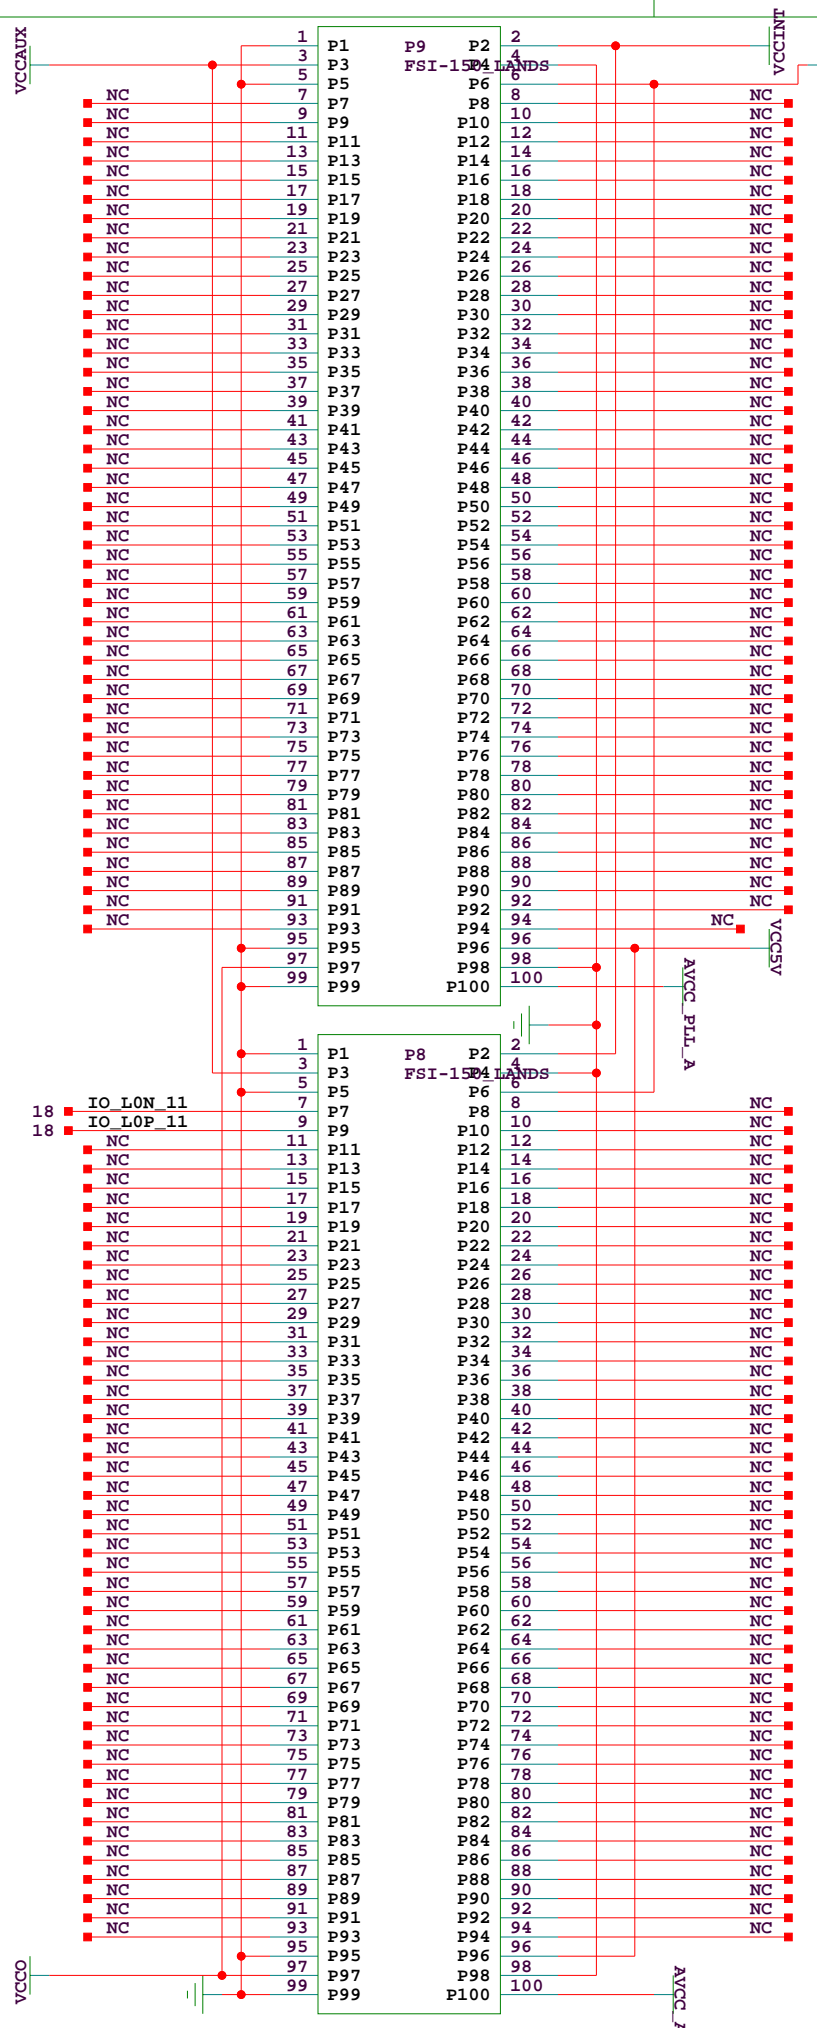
VCCAUX
1 P1
3 P3
5 P5
NC 7 P7
NC 9 P9
NC 11 P11
NC 13 P13
NC 15 P15
NC 17 P17
NC 19 P19
NC 21 P21
NC 23 P23
NC 25 P25
NC 27 P27
NC 29 P29
NC 31 P31
NC 33 P33
NC 35 P35
NC 37 P37
NC 39 P39
NC 41 P41
NC 43 P43
NC 45 P45
NC 47 P47
NC 49 P49
NC 51 P51
NC 53 P53
NC 55 P55
NC 57 P57
NC 59 P59
NC 61 P61
NC 63 P63
NC 65 P65
NC 67 P67
NC 69 P69
NC 71 P71
NC 73 P73
NC 75 P75
NC 77 P77
NC 79 P79
NC 81 P81
NC 83 P83
NC 85 P85
NC 87 P87
NC 89 P89
NC 91 P91
NC 93 P93
95 P95
97 P97
99 P99

P9
FSI-150_LANDS

P2 2
P4 4
P6 6
P8 8 NC
P10 10 NC
P12 12 NC
P14 14 NC
P16 16 NC
P18 18 NC
P20 20 NC
P22 22 NC
P24 24 NC
P26 26 NC
P28 28 NC
P30 30 NC
P32 32 NC
P34 34 NC
P36 36 NC
P38 38 NC
P40 40 NC
P42 42 NC
P44 44 NC
P46 46 NC
P48 48 NC
P50 50 NC
P52 52 NC
P54 54 NC
P56 56 NC
P58 58 NC
P60 60 NC
P62 62 NC
P64 64 NC
P66 66 NC
P68 68 NC
P70 70 NC
P72 72 NC
P74 74 NC
P76 76 NC
P78 78 NC
P80 80 NC
P82 82 NC
P84 84 NC
P86 86 NC
P88 88 NC
P90 90 NC
P92 92 NC
P94 94 NC
P96 96
P98 98
P100 100
VCCINT
VCC5V
AVCC_PLL_A

1 P1
3 P3
5 P5
18 IO_L0N_11 7 P7
18 IO_L0P_11 9 P9
NC 11 P11
NC 13 P13
NC 15 P15
NC 17 P17
NC 19 P19
NC 21 P21
NC 23 P23
NC 25 P25
NC 27 P27
NC 29 P29
NC 31 P31
NC 33 P33
NC 35 P35
NC 37 P37
NC 39 P39
NC 41 P41
NC 43 P43
NC 45 P45
NC 47 P47
NC 49 P49
NC 51 P51
NC 53 P53
NC 55 P55
NC 57 P57
NC 59 P59
NC 61 P61
NC 63 P63
NC 65 P65
NC 67 P67
NC 69 P69
NC 71 P71
NC 73 P73
NC 75 P75
NC 77 P77
NC 79 P79
NC 81 P81
NC 83 P83
NC 85 P85
NC 87 P87
NC 89 P89
NC 91 P91
NC 93 P93
95 P95
97 P97
99 P99

P8
FSI-150_LANDS

P2 2
P4 4
P6 6
P8 8 NC
P10 10 NC
P12 12 NC
P14 14 NC
P16 16 NC
P18 18 NC
P20 20 NC
P22 22 NC
P24 24 NC
P26 26 NC
P28 28 NC
P30 30 NC
P32 32 NC
P34 34 NC
P36 36 NC
P38 38 NC
P40 40 NC
P42 42 NC
P44 44 NC
P46 46 NC
P48 48 NC
P50 50 NC
P52 52 NC
P54 54 NC
P56 56 NC
P58 58 NC
P60 60 NC
P62 62 NC
P64 64 NC
P66 66 NC
P68 68 NC
P70 70 NC
P72 72 NC
P74 74 NC
P76 76 NC
P78 78 NC
P80 80 NC
P82 82 NC
P84 84 NC
P86 86 NC
P88 88 NC
P90 90 NC
P92 92 NC
P94 94 NC
P96 96
P98 98
P100 100
VCCO
AVCC_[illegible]